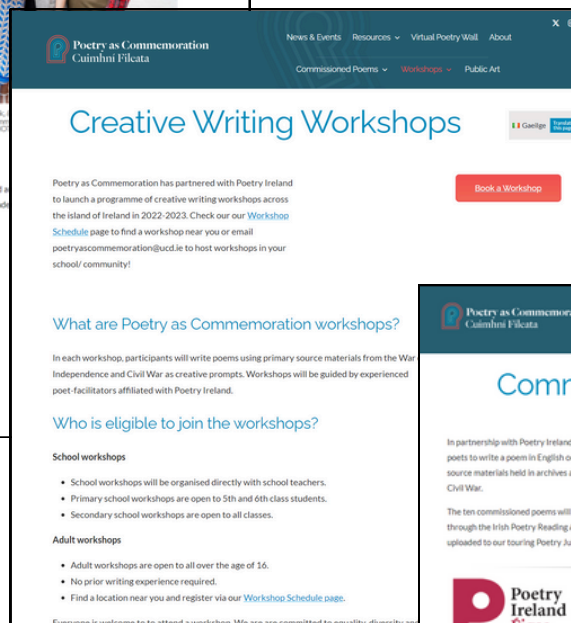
Poetry as Commemoration
Cuimhní Filíochta

News & Events Resources Virtual Poetry Wall About
Commissioned Poems Workshops Public Art

Creative Writing Workshops

Gaeilge

Poetry as Commemoration has partnered with Poetry Ireland to launch a programme of creative writing workshops across the island of Ireland in 2022-2023. Check our our Workshop Schedule page to find a workshop near you or email poetryascommemoration@ucd.ie to host workshops in your school/ community!

Book a Workshop

What are Poetry as Commemoration workshops?

In each workshop, participants will write poems using primary source materials from the War of Independence and Civil War as creative prompts. Workshops will be guided by experienced poet-facilitators affiliated with Poetry Ireland.

Who is eligible to join the workshops?

School workshops

- School workshops will be organised directly with school teachers.
- Primary school workshops are open to 5th and 6th class students.
- Secondary school workshops are open to all classes.

Adult workshops

- Adult workshops are open to all over the age of 16.
- No prior writing experience required.
- Find a location near you and register via our Workshop Schedule page.

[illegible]

Poetry as Commemoration
Cuimhní Filíochta

Comm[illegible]

In partnership with Poetry Ireland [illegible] poets to write a poem in English o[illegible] source materials held in archives a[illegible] Civil War.

The ten commissioned poems will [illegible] through the Irish Poetry Reading a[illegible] uploaded to our touring Poetry Ju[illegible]

Poetry Ireland